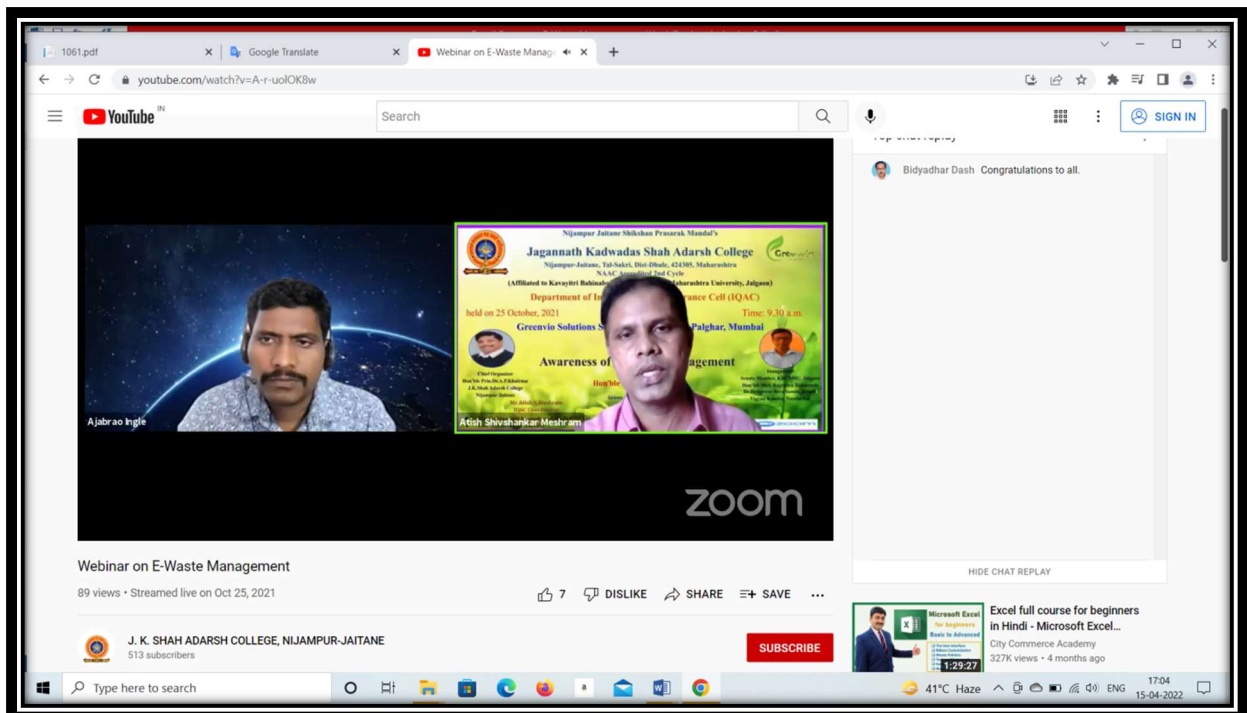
1061.pdf
Google Translate
Webinar on E-Waste Manage

youtube.com/watch?v=A-r-uolOK8w

YouTube IN
Search
SIGN IN

Top chat replay
Bidyadhar Dash Congratulations to all.

Nijampur Jaitane Shikshan Prasarak Mandal's
Jagannath Kadwadas Shah Adarsh College
Nijampur-Jaitane, Tal-Sakri, Dist-Dhule, 424305, Maharashtra
NAAC Accredited 2nd Cycle
(Affiliated to Kavayitri Bahinabai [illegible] Maharashtra University, Jalgaon)
Department of In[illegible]rance Cell (IQAC)
held on 25 October, 2021
Time: 9.30 a.m.
Greenvio Solutions S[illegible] Palghar, Mumbai
Awareness of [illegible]agement
Chief Organizer
Ajabrao Ingle
Atish Shivshankar Meshram
zoom

HIDE CHAT REPLAY

Webinar on E-Waste Management
89 views • Streamed live on Oct 25, 2021
7 DISLIKE SHARE SAVE
J. K. SHAH ADARSH COLLEGE, NIJAMPUR-JAITANE
513 subscribers
SUBSCRIBE

Microsoft Excel for beginners Basic to Advanced
1:29:27
Excel full course for beginners in Hindi - Microsoft Excel...
City Commerce Academy
327K views • 4 months ago

Type here to search
41°C Haze ENG 17:04 15-04-2022